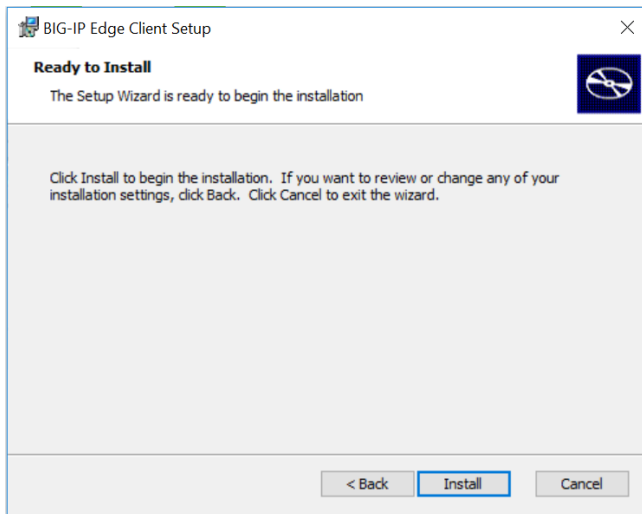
BIG-IP Edge Client Setup

Ready to Install

The Setup Wizard is ready to begin the installation

Click Install to begin the installation. If you want to review or change any of your installation settings, click Back. Click Cancel to exit the wizard.

< Back

Install

Cancel